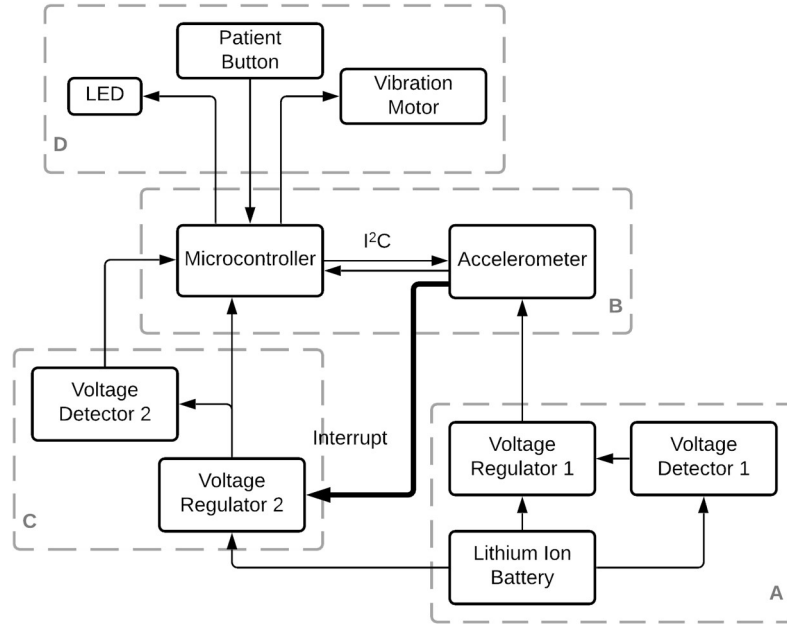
Patient Button

LED

Vibration Motor

D

Microcontroller

$I^2C$

Accelerometer

B

Voltage Detector 2

Interrupt

Voltage Regulator 1

Voltage Detector 1

Voltage Regulator 2

C

Lithium Ion Battery

A